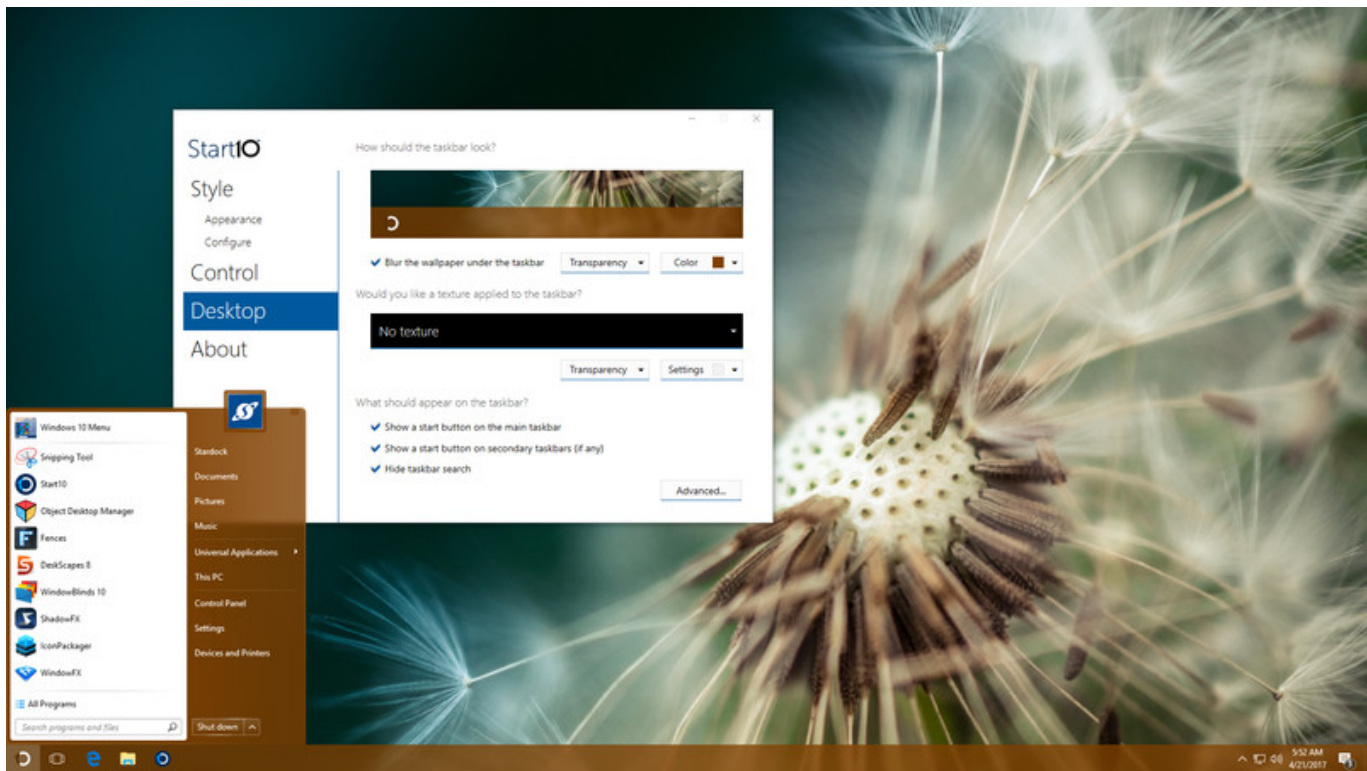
Start10

Style
Appearance
Configure
Control
Desktop
About

How should the taskbar look?

Blur the wallpaper under the taskbar
Transparency
Color

Would you like a texture applied to the taskbar?

No texture

Transparency
Settings

What should appear on the taskbar?

Show a start button on the main taskbar
Show a start button on secondary taskbars (if any)
Hide taskbar search

Advanced...

Windows 10 Menu
Snipping Tool
Start10
Object Desktop Manager
Fences
DeskScapes 8
WindowBlinds 10
ShadowFX
IconPackager
WindowFX
All Programs
Search programs and files

Stardock
Documents
Pictures
Music
Universal Applications
This PC
Control Panel
Settings
Devices and Printers
Shut down

5:52 AM
4/21/2017